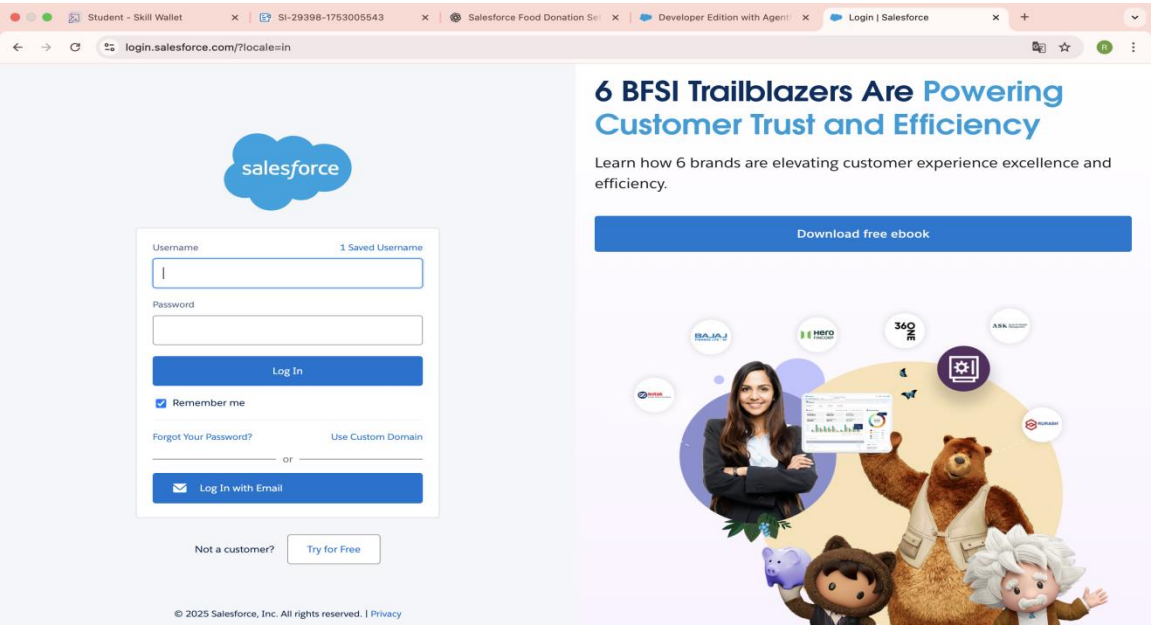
Student - Skill Wallet
SI-29398-1753005543
Salesforce Food Donation Se
Developer Edition with Agent
Login | Salesforce
login.salesforce.com/?locale=in

salesforce

Username
1 Saved Username
Password
Log In
Remember me
Forgot Your Password?
Use Custom Domain
or
Log In with Email

Not a customer?
Try for Free

© 2025 Salesforce, Inc. All rights reserved. | Privacy

6 BFSI Trailblazers Are Powering Customer Trust and Efficiency

Learn how 6 brands are elevating customer experience excellence and efficiency.

Download free ebook

BAJAJ
Hero FINCORP
360 ONE
ASK
kotak
RURASH